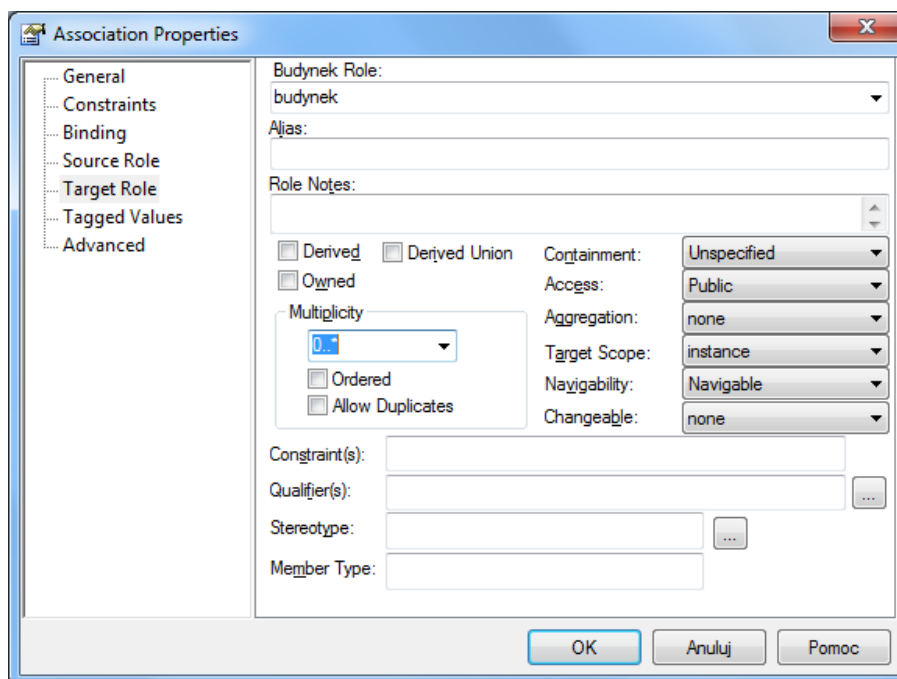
Association Properties

General
Constraints
Binding
Source Role
Target Role
Tagged Values
Advanced

Budynek Role:
budynek
Alias:
Role Notes:

Derived
Derived Union
Owned
Multiplicity
0..*
Ordered
Allow Duplicates

Containment: Unspecified
Access: Public
Aggregation: none
Target Scope: instance
Navigability: Navigable
Changeable: none

Constraint(s):
Qualifier(s): ...
Stereotype: ...
Member Type:

OK
Anuluj
Pomoc